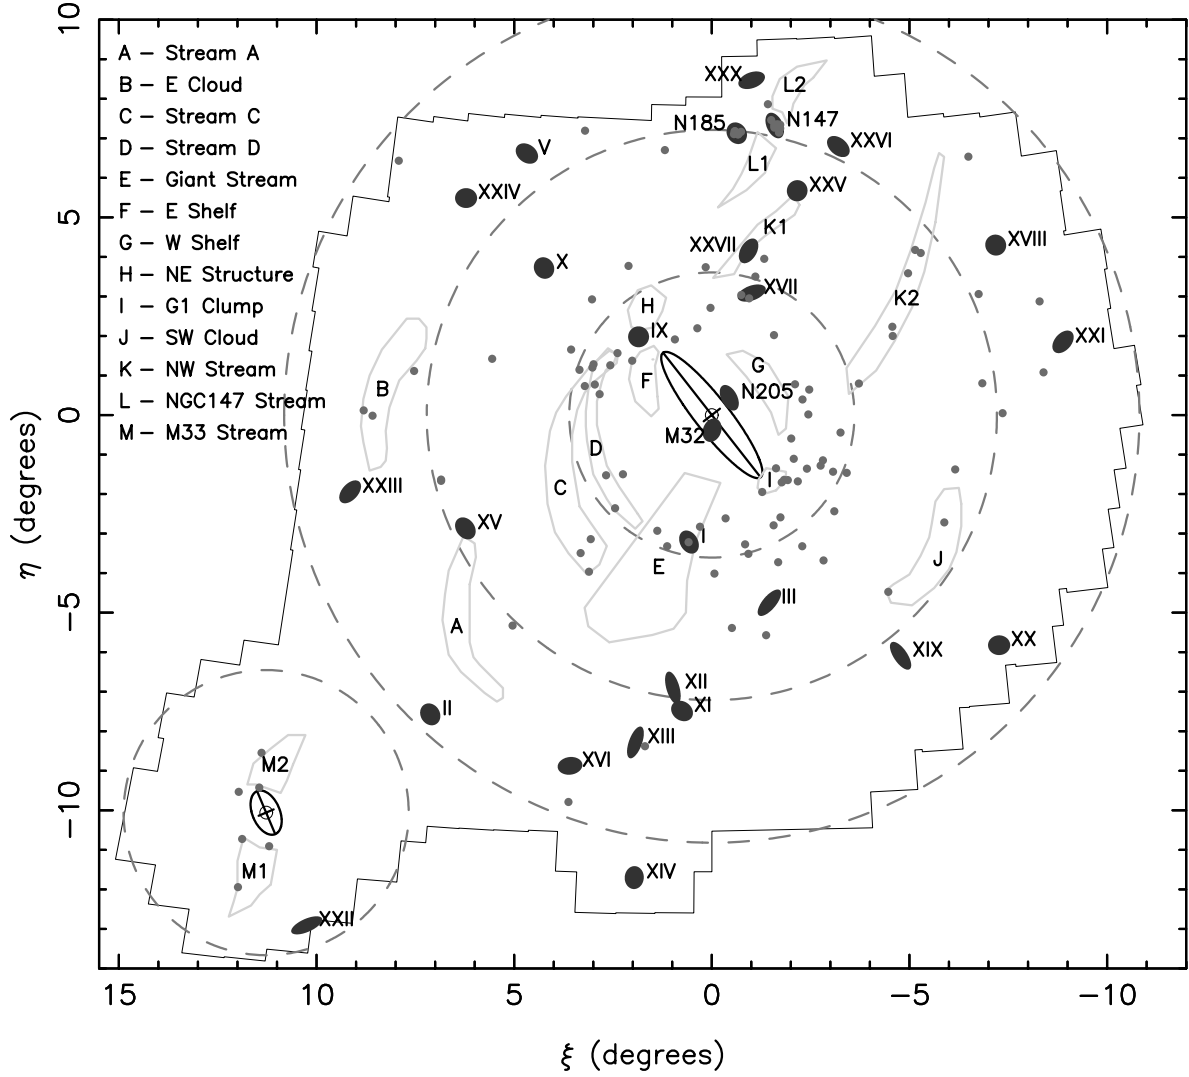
A – Stream A
B – E Cloud
C – Stream C
D – Stream D
E – Giant Stream
F – E Shelf
G – W Shelf
H – NE Structure
I – G1 Clump
J – SW Cloud
K – NW Stream
L – NGC147 Stream
M – M33 Stream

XXX
L2
N185
N147
XXVI
V
L1
XXIV
XXV
K1
XXVII
XVIII
X
XVII
K2
H
IX
XXI
B
G
F
N205
M32
D
C
I
XXIII
XV
I
E
J
III
A
XIX
XX
XII
II
XI
XIII
M2
XVI
M1
XIV
XXII

10
5
0
−5
−10
15
10
5
0
−5
−10

$\eta$ (degrees)
$\xi$ (degrees)